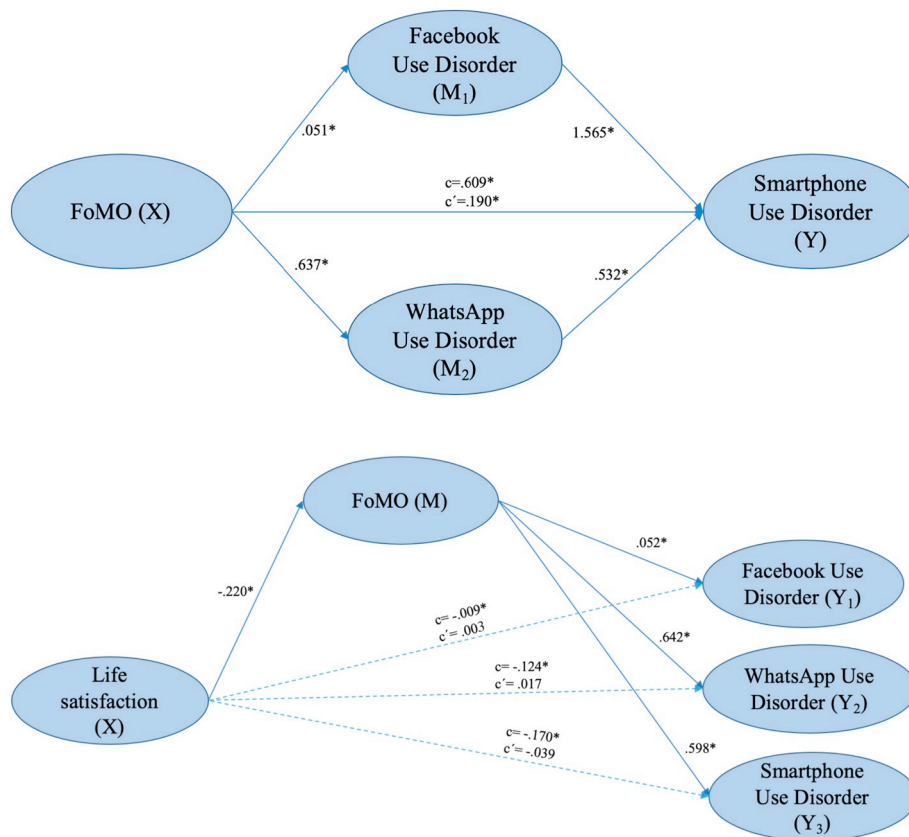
Facebook Use Disorder ($M_1$)

.051*

1.565*

FoMO (X)

c=.609*
c′=.190*

Smartphone Use Disorder (Y)

.637*

.532*

WhatsApp Use Disorder ($M_2$)

FoMO (M)

-.220*

.052*

Facebook Use Disorder ($Y_1$)

c= -.009*
c′= .003

.642*

Life satisfaction (X)

c= -.124*
c′= .017

WhatsApp Use Disorder ($Y_2$)

c= -.170*
c′= -.039

.598*

Smartphone Use Disorder ($Y_3$)